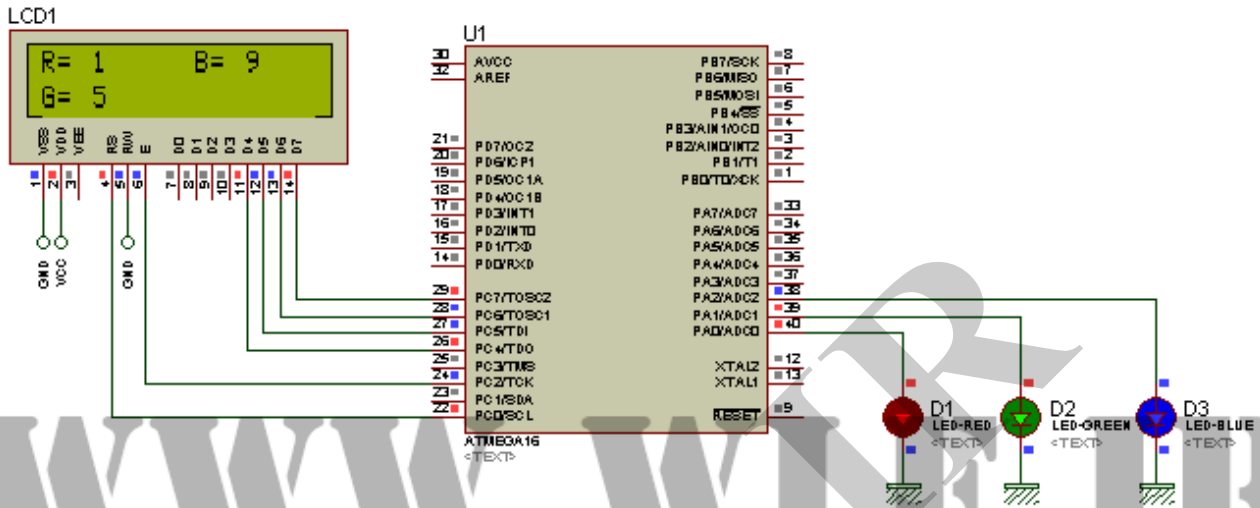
LCD1

R= 1 B= 9
G= 5

VSS VDD VEE RS RW E D0 D1 D2 D3 D4 D5 D6 D7

1 2 3 4 5 6 7 8 9 10 11 12 13 14

GND VCC GND

U1

30 AVCC
32 AREF

21 PD7/OC2
20 PD6/ICP1
19 PD5/OC1A
18 PD4/OC1B
17 PD3/INT1
16 PD2/INT0
15 PD1/TXD
14 PD0/RXD

29 PC7/TOSC2
28 PC6/TOSC1
27 PC5/TDI
26 PC4/TDO
25 PC3/TMS
24 PC2/TCK
23 PC1/SDA
22 PC0/SCL

PB7/SCK 8
PB6/MISO 7
PB5/MOSI 6
PB4/$\overline{SS}$ 5
PB3/AIN1/OC0 4
PB2/AIN0/INT2 3
PB1/T1 2
PB0/T0/XCK 1

PA7/ADC7 33
PA6/ADC6 34
PA5/ADC5 35
PA4/ADC4 36
PA3/ADC3 37
PA2/ADC2 38
PA1/ADC1 39
PA0/ADC0 40

XTAL2 12
XTAL1 13

$\overline{RESET}$ 9

ATMEGA16
<TEXT>

D1
LED-RED
<TEXT>

D2
LED-GREEN
<TEXT>

D3
LED-BLUE
<TEXT>